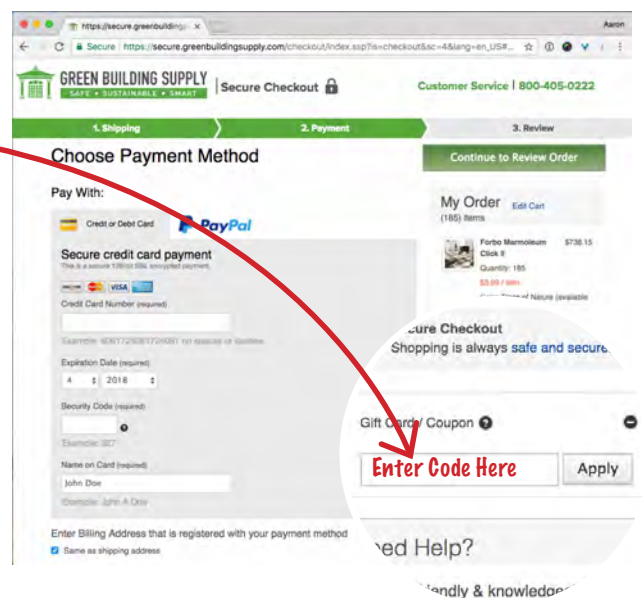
https://secure.greenbuilding ×

Aaron

Secure https://secure.greenbuildingsupply.com/checkout/index.ssp?is=checkout&sc=4&lang=en_US#...

GREEN BUILDING SUPPLY
SAFE • SUSTAINABLE • SMART

Secure Checkout

Customer Service | 800-405-0222

1. Shipping

2. Payment

3. Review

Choose Payment Method

Continue to Review Order

Pay With:

Credit or Debit Card

PayPal

Secure credit card payment
This is a secure 128-bit SSL encrypted payment.

Credit Card Number (required)

Example: 4061724061724061 no spaces or dashes

Expiration Date (required)

4 2018

Security Code (required)

Example: 907

Name on Card (required)

John Doe

Example: John A Doe

Enter Billing Address that is registered with your payment method

Same as shipping address

My Order Edit Cart
(185) Items

Forbo Marmoleum Click ll
$738.15
Quantity: 185
$3.99 / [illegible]

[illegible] of Nature (available

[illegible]cure Checkout
Shopping is always safe and secure.

Gift Card/ Coupon

Enter Code Here

Apply

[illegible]eed Help?

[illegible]iendly & knowledge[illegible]